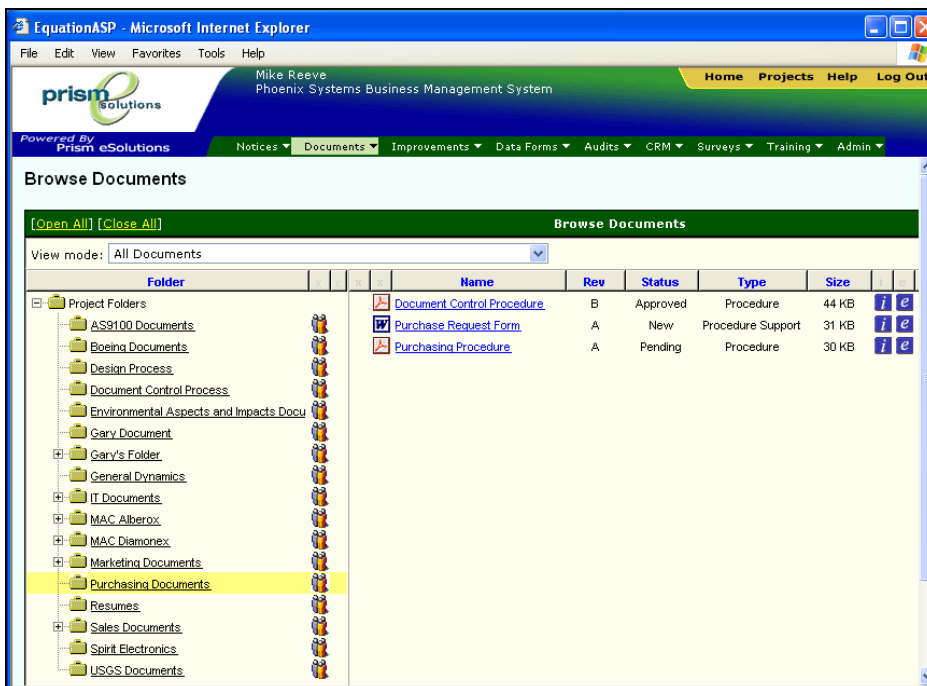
EquationASP - Microsoft Internet Explorer

File Edit View Favorites Tools Help

prism e solutions

Mike Reeve
Phoenix Systems Business Management System

Home Projects Help Log Out

Powered By
Prism eSolutions

Notices ▼ Documents ▼ Improvements ▼ Data Forms ▼ Audits ▼ CRM ▼ Surveys ▼ Training ▼ Admin ▼

Browse Documents

[Open All] [Close All]

Browse Documents

View mode: All Documents

Folder

Project Folders
AS9100 Documents
Boeing Documents
Design Process
Document Control Process
Environmental Aspects and Impacts Docu
Gary Document
Gary's Folder
General Dynamics
IT Documents
MAC Alberox
MAC Diamonex
Marketing Documents
Purchasing Documents
Resumes
Sales Documents
Spirit Electronics
USGS Documents

| Name | Rev | Status | Type | Size |
|---|---|---|---|---|
| Document Control Procedure | B | Approved | Procedure | 44 KB |
| Purchase Request Form | A | New | Procedure Support | 31 KB |
| Purchasing Procedure | A | Pending | Procedure | 30 KB |